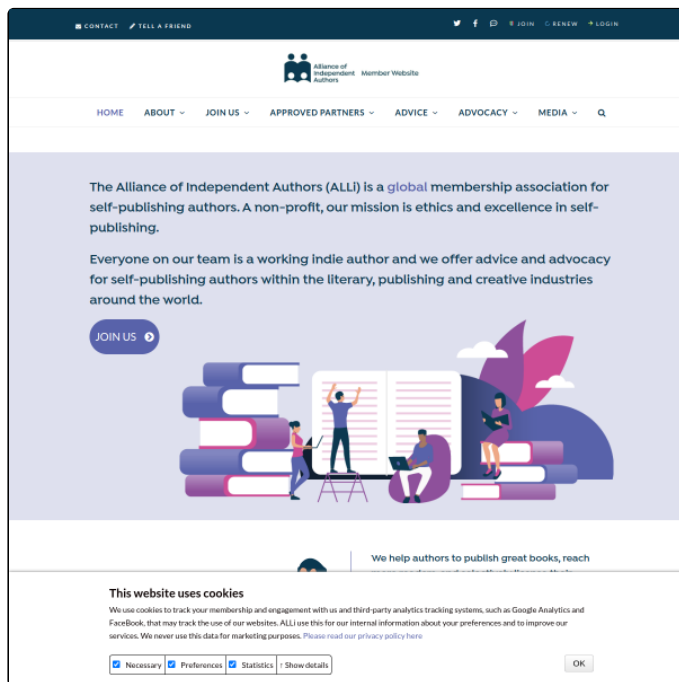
CONTACT TELL A FRIEND JOIN RENEW LOGIN

Alliance of Independent Authors Member Website

HOME ABOUT JOIN US APPROVED PARTNERS ADVICE ADVOCACY MEDIA

The Alliance of Independent Authors (ALLi) is a global membership association for self-publishing authors. A non-profit, our mission is ethics and excellence in self-publishing.

Everyone on our team is a working indie author and we offer advice and advocacy for self-publishing authors within the literary, publishing and creative industries around the world.

JOIN US

We help authors to publish great books, reach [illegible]

This website uses cookies

We use cookies to track your membership and engagement with us and third-party analytics tracking systems, such as Google Analytics and FaceBook, that may track the use of our websites. ALLi use this for our internal information about your preferences and to improve our services. We never use this data for marketing purposes. Please read our privacy policy here

Necessary Preferences Statistics Show details

OK